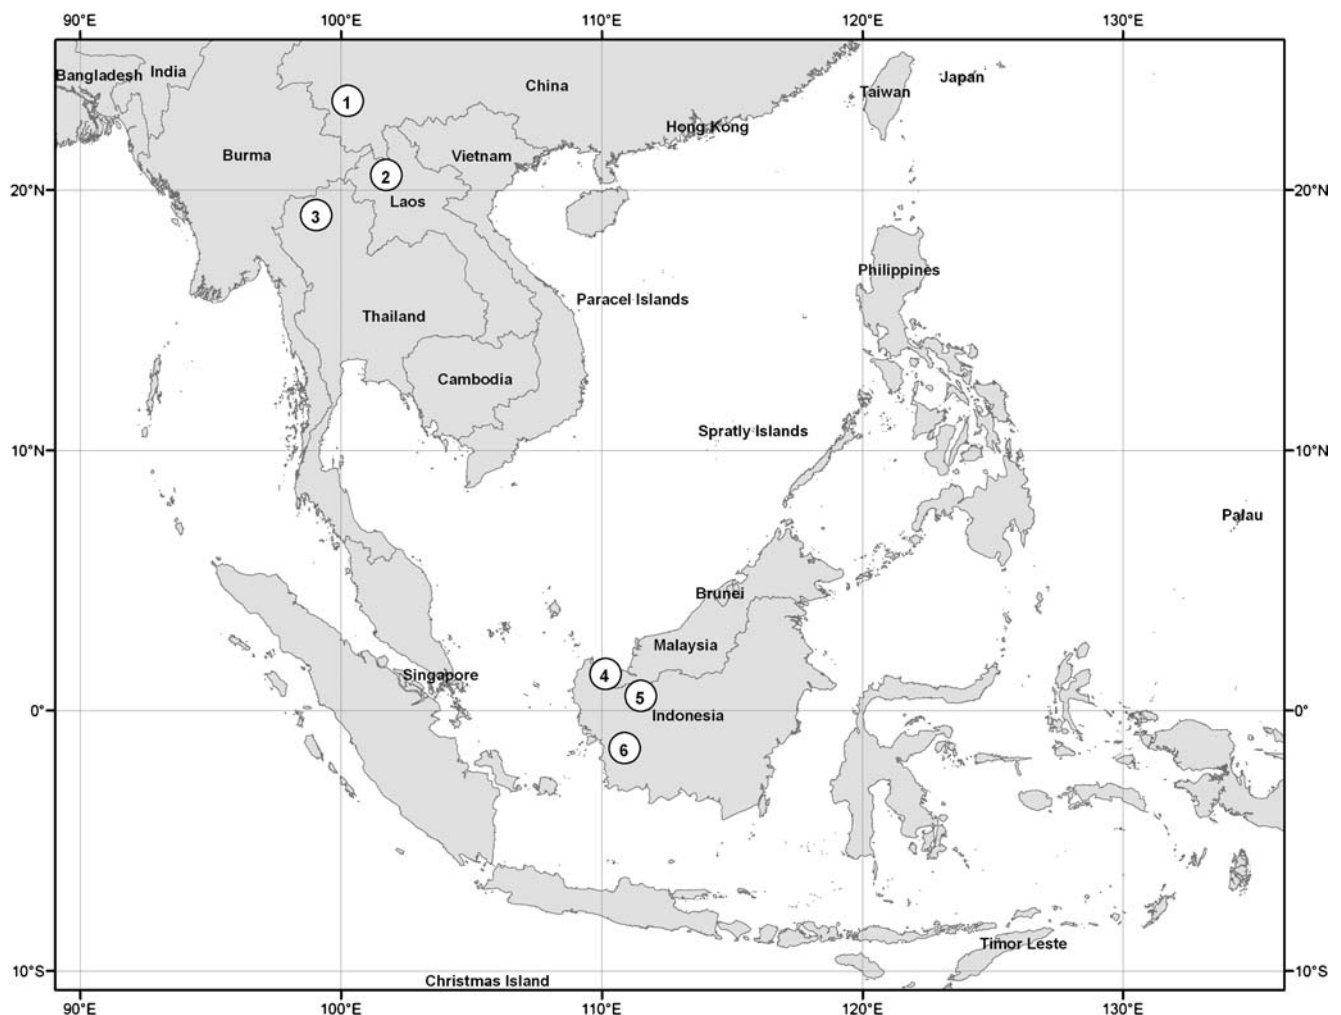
90°E 100°E 110°E 120°E 130°E

Bangladesh India
1
China
Japan
Taiwan
Hong Kong
Burma
Vietnam
2
Laos
3
20°N
20°N
Philippines
Paracel Islands
Thailand
Cambodia
Spratly Islands
10°N
10°N
Palau
Brunei
Malaysia
4
Singapore
5
Indonesia
0°
0°
6
Timor Leste
10°S
Christmas Island
10°S

90°E 100°E 110°E 120°E 130°E